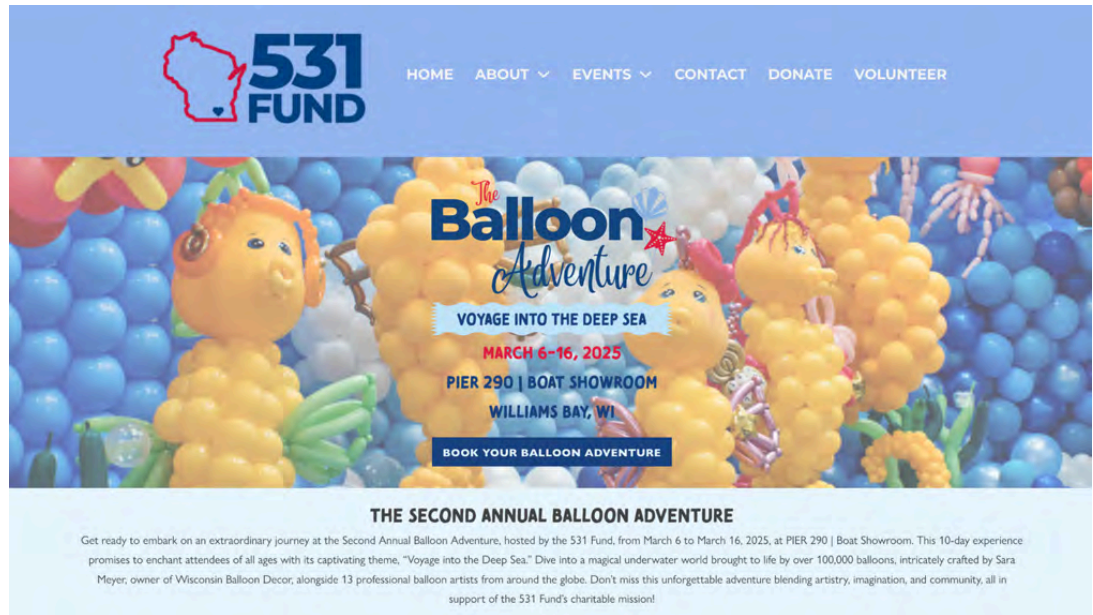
531 FUND

HOME ABOUT EVENTS CONTACT DONATE VOLUNTEER

The Balloon Adventure

VOYAGE INTO THE DEEP SEA

MARCH 6-16, 2025

PIER 290 | BOAT SHOWROOM

WILLIAMS BAY, WI

BOOK YOUR BALLOON ADVENTURE

THE SECOND ANNUAL BALLOON ADVENTURE

Get ready to embark on an extraordinary journey at the Second Annual Balloon Adventure, hosted by the 531 Fund, from March 6 to March 16, 2025, at PIER 290 | Boat Showroom. This 10-day experience promises to enchant attendees of all ages with its captivating theme, "Voyage into the Deep Sea." Dive into a magical underwater world brought to life by over 100,000 balloons, intricately crafted by Sara Meyer, owner of Wisconsin Balloon Decor, alongside 13 professional balloon artists from around the globe. Don't miss this unforgettable adventure blending artistry, imagination, and community, all in support of the 531 Fund's charitable mission!